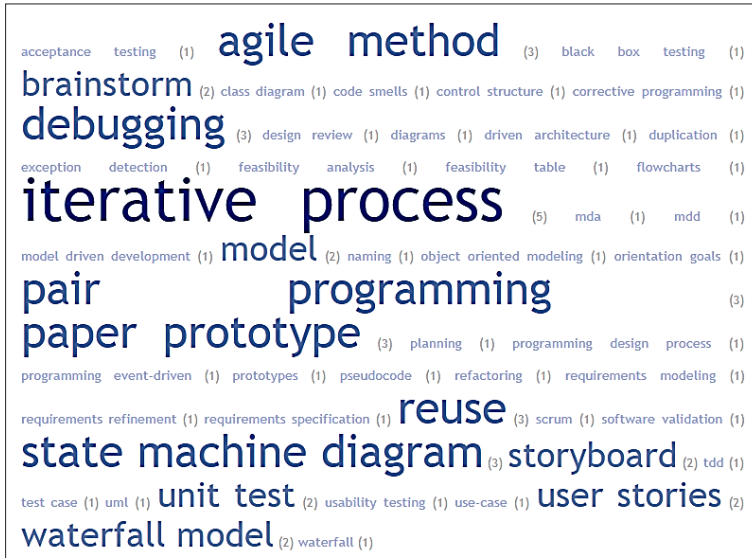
acceptance testing (1) agile method (3) black box testing (1) brainstorm (2) class diagram (1) code smells (1) control structure (1) corrective programming (1) debugging (3) design review (1) diagrams (1) driven architecture (1) duplication (1) exception detection (1) feasibility analysis (1) feasibility table (1) flowcharts (1) iterative process (5) mda (1) mdd (1) model driven development (1) model (2) naming (1) object oriented modeling (1) orientation goals (1) pair programming (3) paper prototype (3) planning (1) programming design process (1) programming event-driven (1) prototypes (1) pseudocode (1) refactoring (1) requirements modeling (1) requirements refinement (1) requirements specification (1) reuse (3) scrum (1) software validation (1) state machine diagram (3) storyboard (2) tdd (1) test case (1) uml (1) unit test (2) usability testing (1) use-case (1) user stories (2) waterfall model (2) waterfall (1)